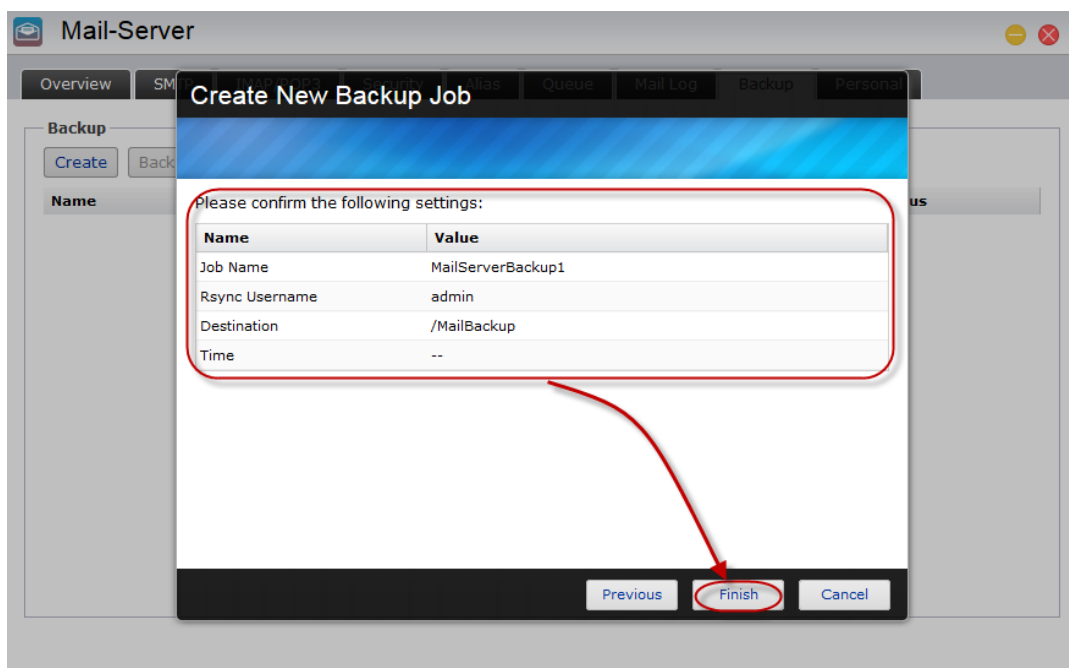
Mail-Server

Overview SM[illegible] IMAP/POP3 Security Alias Queue Mail Log Backup Personal

Backup

Create Back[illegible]

Name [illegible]us

Create New Backup Job

Please confirm the following settings:

| Name | Value |
|---|---|
| Job Name | MailServerBackup1 |
| Rsync Username | admin |
| Destination | /MailBackup |
| Time | -- |

Previous Finish Cancel